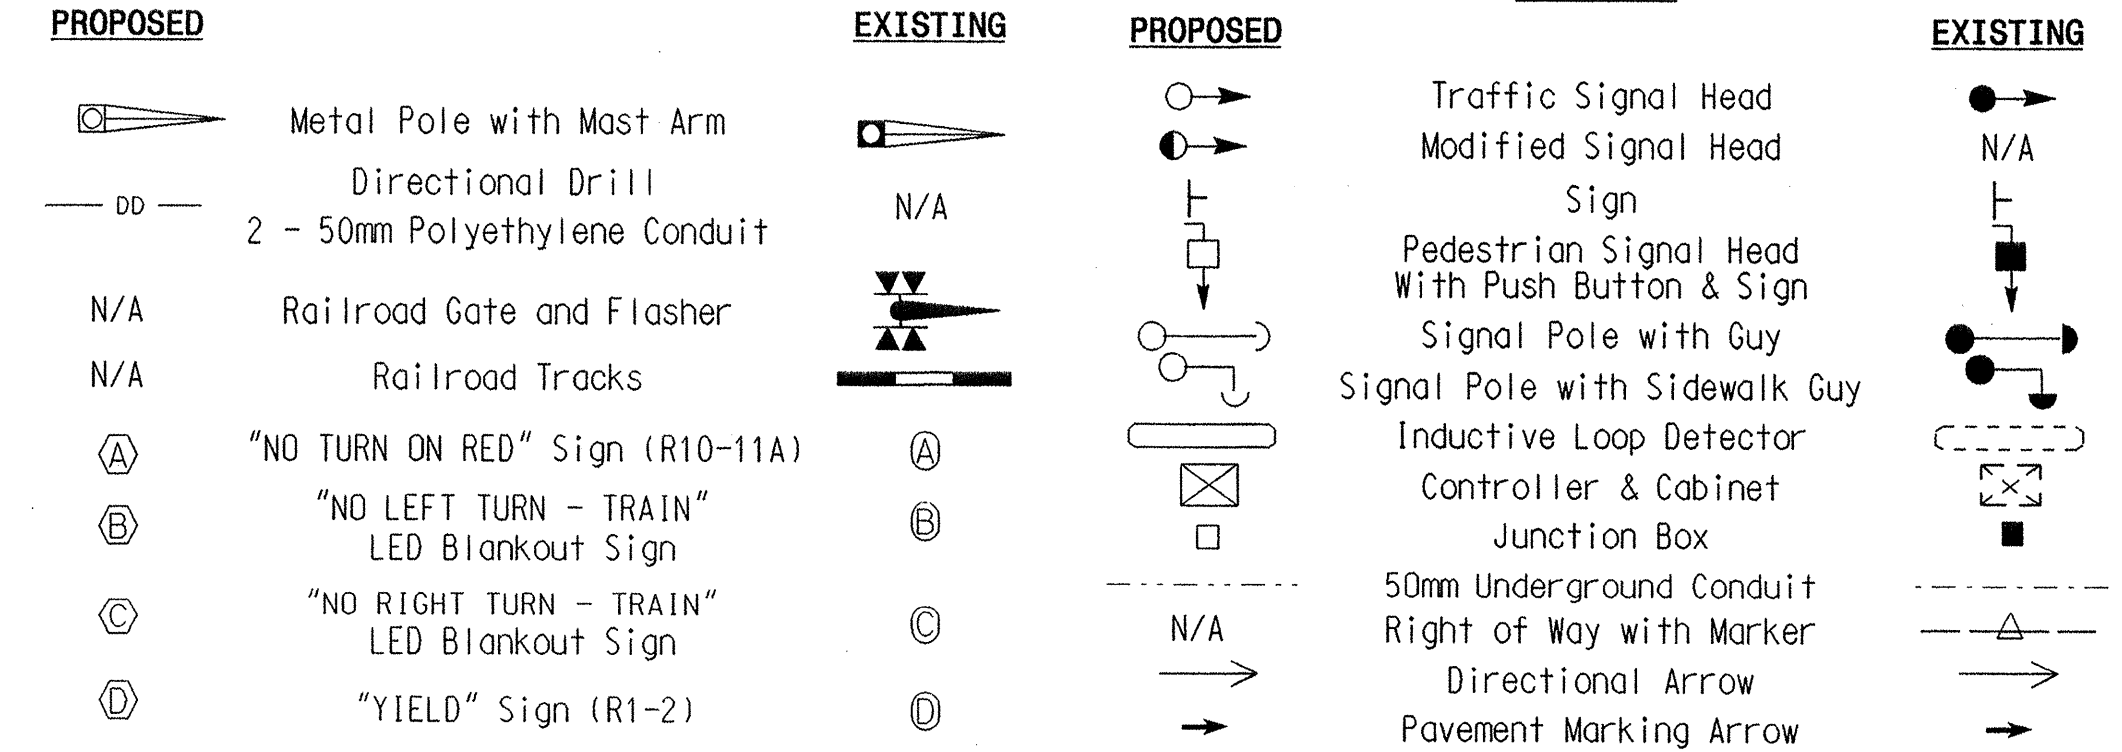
| PROPOSED | | EXISTING |
|---|---|---|
| | Metal Pole with Mast Arm | |
| DD | Directional Drill 2 - 50mm Polyethylene Conduit | N/A |
| N/A | Railroad Gate and Flasher | |
| N/A | Railroad Tracks | |
| A | "NO TURN ON RED" Sign (R10-11A) | A |
| B | "NO LEFT TURN - TRAIN" LED Blankout Sign | B |
| C | "NO RIGHT TURN - TRAIN" LED Blankout Sign | C |
| D | "YIELD" Sign (R1-2) | D |

| PROPOSED | | EXISTING |
|---|---|---|
| | Traffic Signal Head | |
| | Modified Signal Head | N/A |
| | Sign | |
| | Pedestrian Signal Head With Push Button & Sign | |
| | Signal Pole with Guy | |
| | Signal Pole with Sidewalk Guy | |
| | Inductive Loop Detector | |
| | Controller & Cabinet | |
| | Junction Box | |
| | 50mm Underground Conduit | |
| N/A | Right of Way with Marker | |
| | Directional Arrow | |
| | Pavement Marking Arrow | |